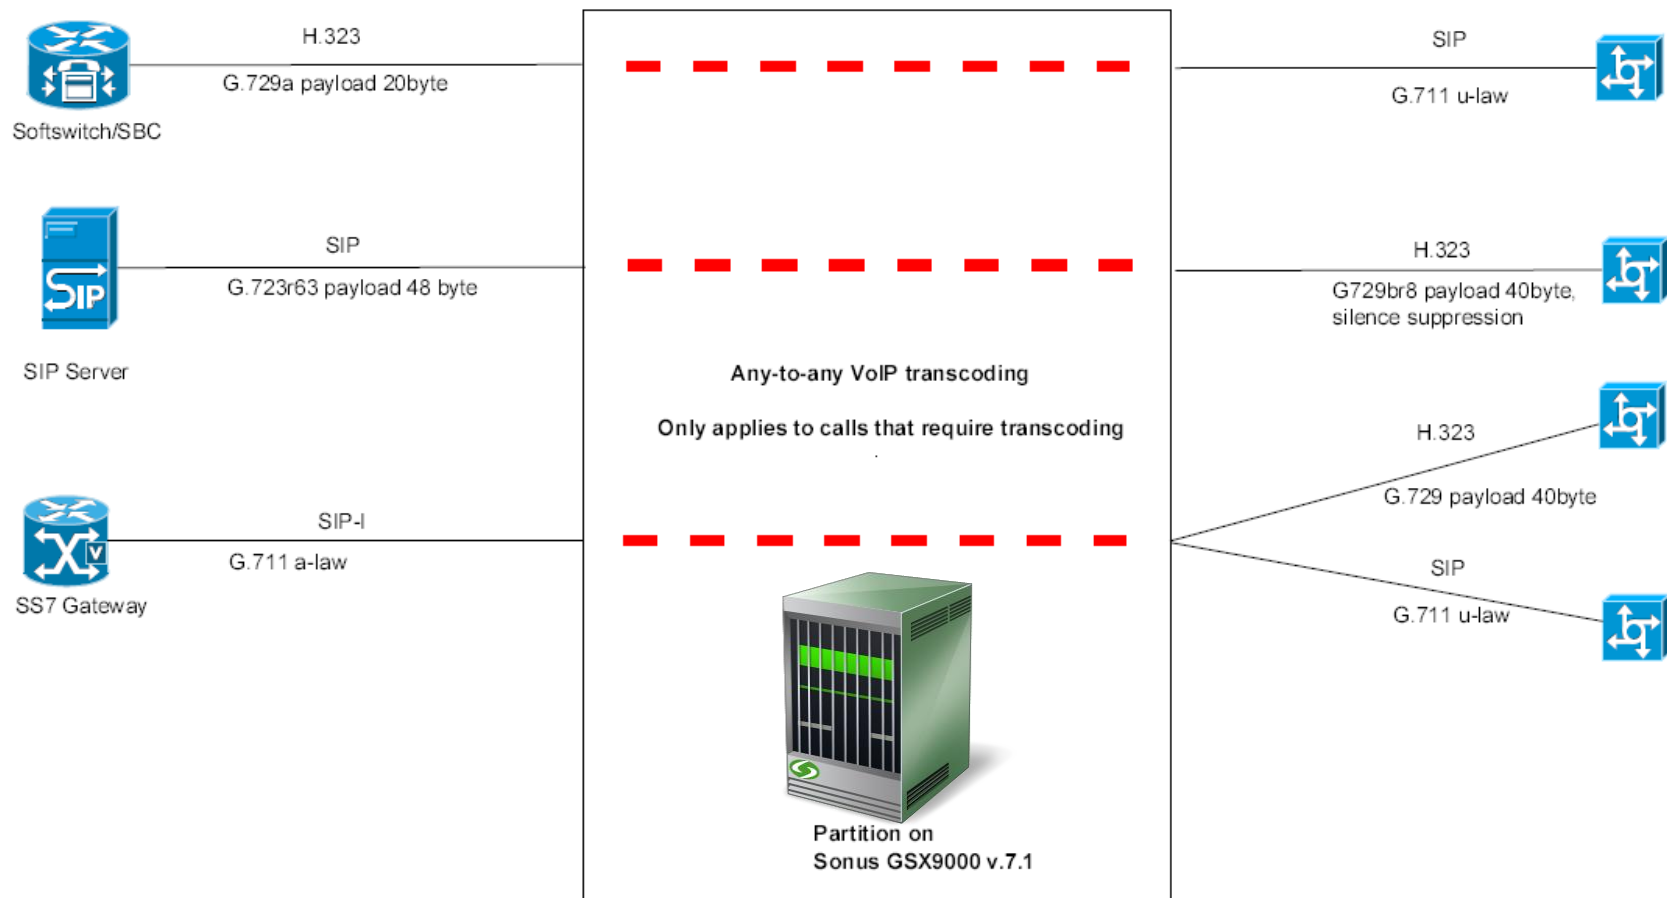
H.323

G.729a payload 20byte

Softswitch/SBC

SIP

G.723r63 payload 48 byte

SIP Server

SIP-I

G.711 a-law

SS7 Gateway

Any-to-any VoIP transcoding

Only applies to calls that require transcoding

Partition on
Sonus GSX9000 v.7.1

SIP

G.711 u-law

H.323

G729br8 payload 40byte, silence suppression

H.323

G.729 payload 40byte

SIP

G.711 u-law